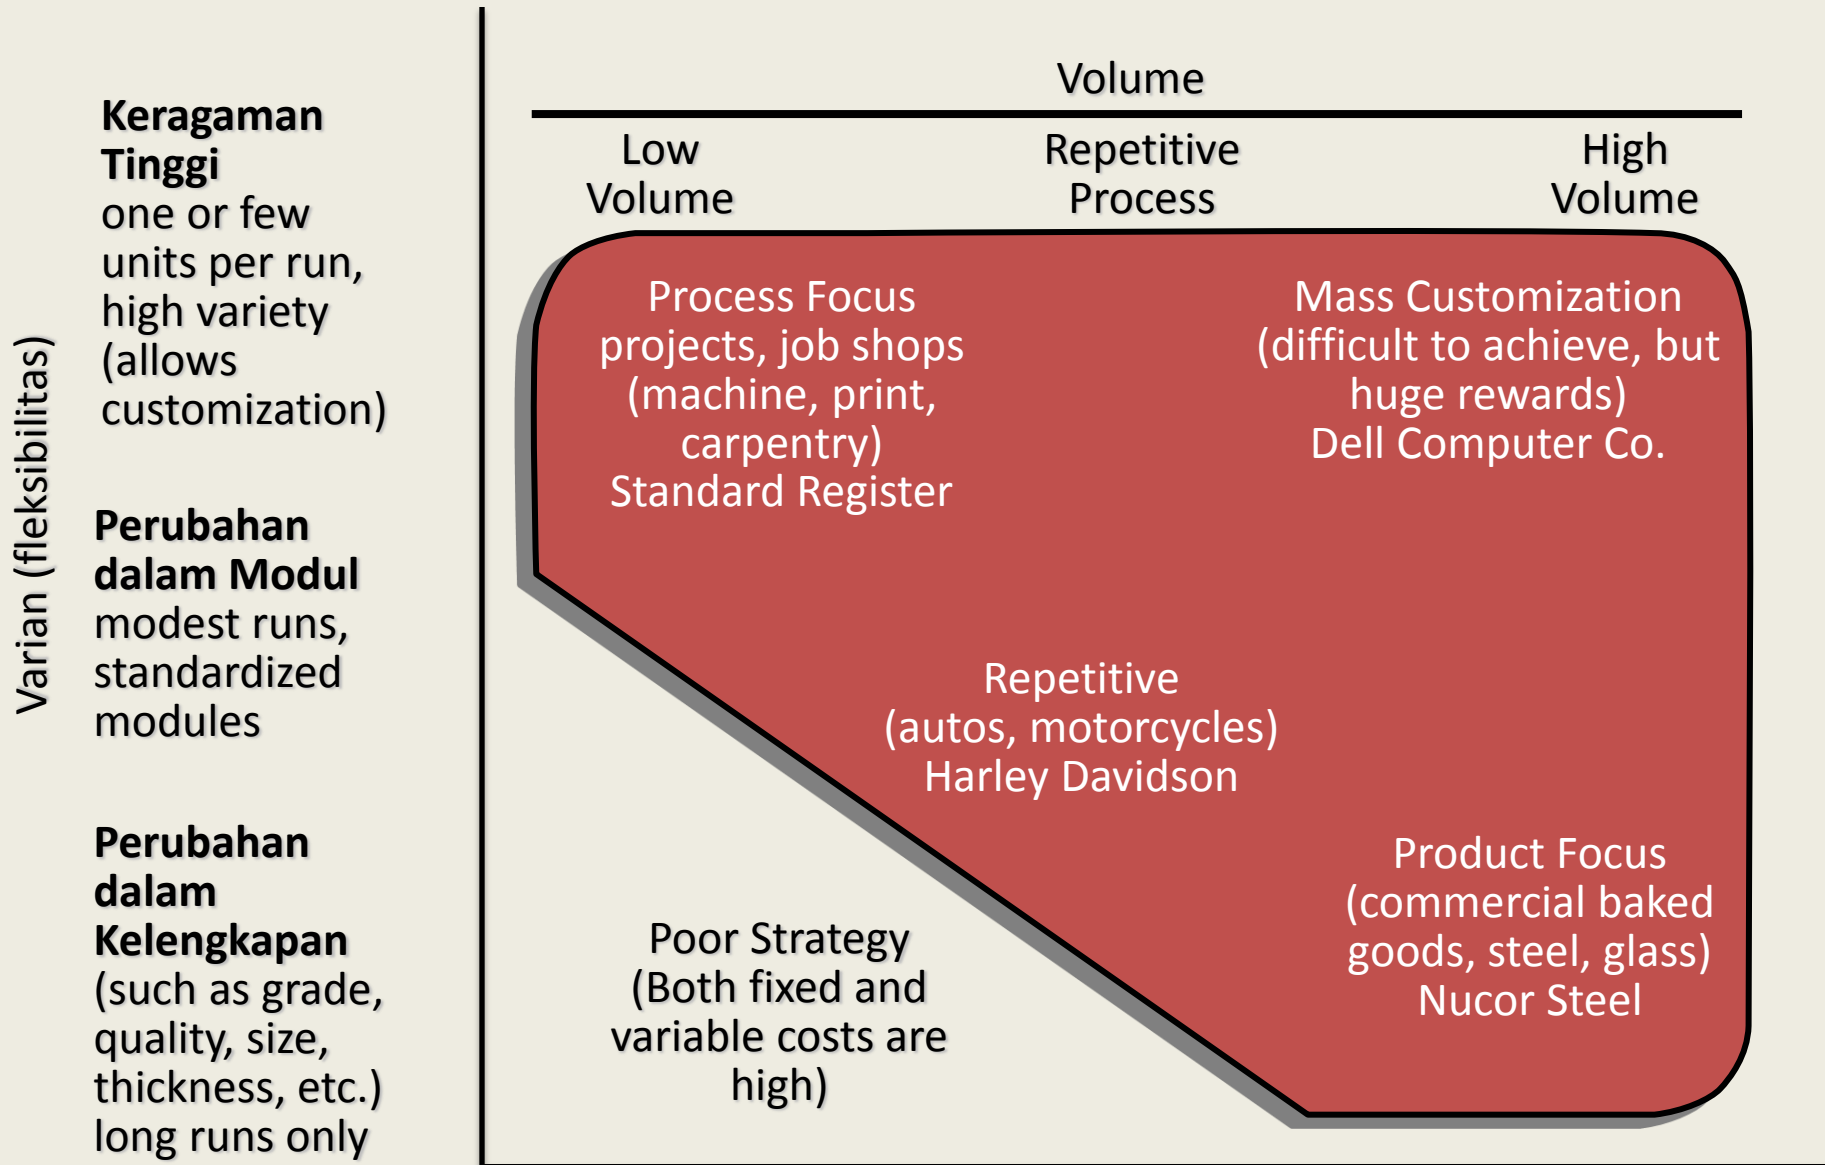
Varian (fleksibilitas)

**Keragaman Tinggi**
one or few units per run, high variety (allows customization)

**Perubahan dalam Modul**
modest runs, standardized modules

**Perubahan dalam Kelengkapan**
(such as grade, quality, size, thickness, etc.) long runs only

Volume

Low Volume

Repetitive Process

High Volume

Process Focus
projects, job shops (machine, print, carpentry)
Standard Register

Mass Customization
(difficult to achieve, but huge rewards)
Dell Computer Co.

Repetitive
(autos, motorcycles)
Harley Davidson

Product Focus
(commercial baked goods, steel, glass)
Nucor Steel

Poor Strategy
(Both fixed and variable costs are high)